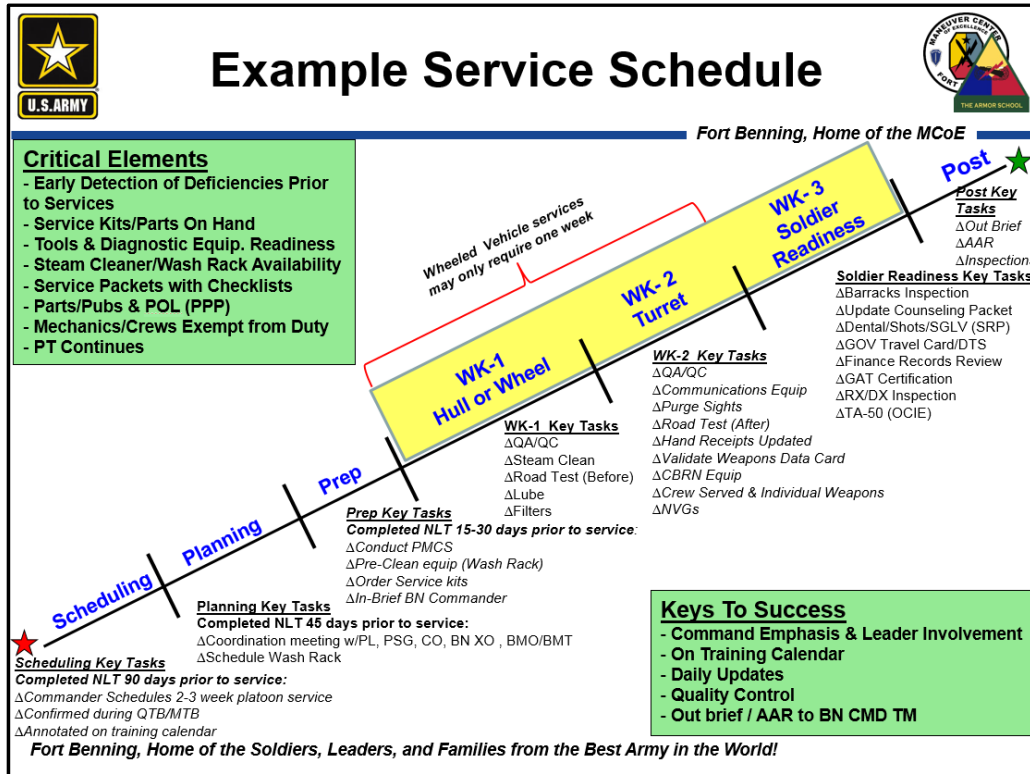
U.S.ARMY

Example Service Schedule

MANEUVER CENTER OF EXCELLENCE FORT THE ARMOR SCHOOL

Fort Benning, Home of the MCoE

Critical Elements
- Early Detection of Deficiencies Prior to Services
- Service Kits/Parts On Hand
- Tools & Diagnostic Equip. Readiness
- Steam Cleaner/Wash Rack Availability
- Service Packets with Checklists
- Parts/Pubs & POL (PPP)
- Mechanics/Crews Exempt from Duty
- PT Continues

Wheeled Vehicle services may only require one week

WK-1 Hull or Wheel

WK- 2 Turret

WK- 3 Soldier Readiness

Post

Post Key Tasks
∆Out Brief
∆AAR
∆Inspection

Soldier Readiness Key Tasks
∆Barracks Inspection
∆Update Counseling Packet
∆Dental/Shots/SGLV (SRP)
∆GOV Travel Card/DTS
∆Finance Records Review
∆GAT Certification
∆RX/DX Inspection
∆TA-50 (OCIE)

WK-2 Key Tasks
∆QA/QC
∆Communications Equip
∆Purge Sights
∆Road Test (After)
∆Hand Receipts Updated
∆Validate Weapons Data Card
∆CBRN Equip
∆Crew Served & Individual Weapons
∆NVGs

WK-1 Key Tasks
∆QA/QC
∆Steam Clean
∆Road Test (Before)
∆Lube
∆Filters

Scheduling

Planning

Prep

Prep Key Tasks
Completed NLT 15-30 days prior to service:
∆Conduct PMCS
∆Pre-Clean equip (Wash Rack)
∆Order Service kits
∆In-Brief BN Commander

Planning Key Tasks
Completed NLT 45 days prior to service:
∆Coordination meeting w/PL, PSG, CO, BN XO , BMO/BMT
∆Schedule Wash Rack

Scheduling Key Tasks
Completed NLT 90 days prior to service:
∆Commander Schedules 2-3 week platoon service
∆Confirmed during QTB/MTB
∆Annotated on training calendar

Keys To Success
- Command Emphasis & Leader Involvement
- On Training Calendar
- Daily Updates
- Quality Control
- Out brief / AAR to BN CMD TM

Fort Benning, Home of the Soldiers, Leaders, and Families from the Best Army in the World!